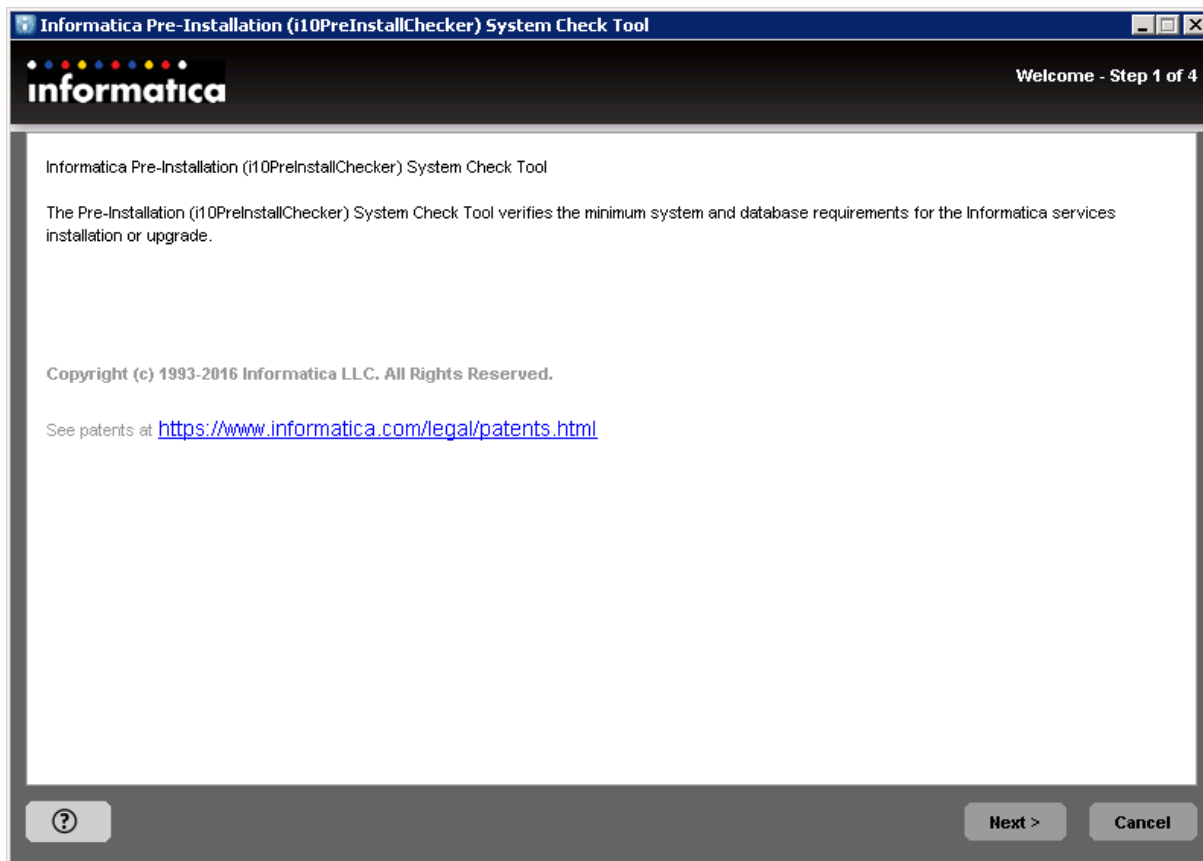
Informatica Pre-Installation (i10PreInstallChecker) System Check Tool

informatica

Welcome - Step 1 of 4

Informatica Pre-Installation (i10PreInstallChecker) System Check Tool

The Pre-Installation (i10PreInstallChecker) System Check Tool verifies the minimum system and database requirements for the Informatica services installation or upgrade.

Copyright (c) 1993-2016 Informatica LLC. All Rights Reserved.

See patents at https://www.informatica.com/legal/patents.html

?

Next >

Cancel